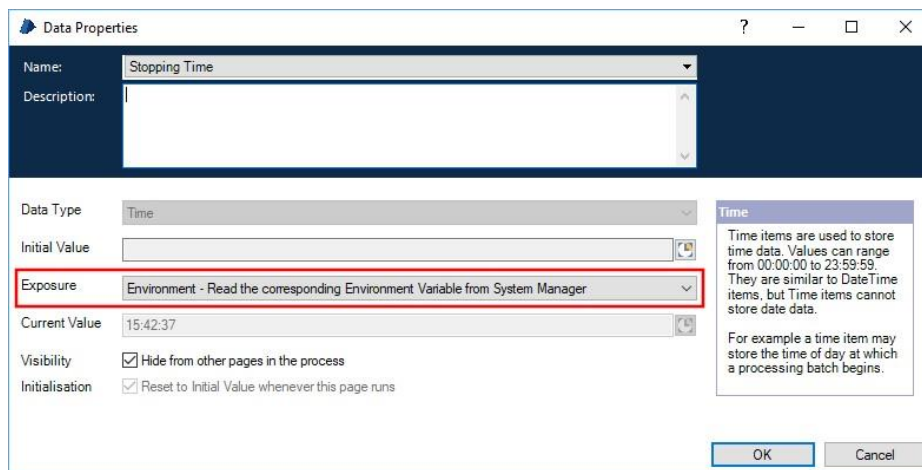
Data Properties

?

Name: Stopping Time

Description:

Data Type Time

Initial Value

Exposure Environment - Read the corresponding Environment Variable from System Manager

Current Value 15:42:37

Visibility Hide from other pages in the process

Initialisation Reset to Initial Value whenever this page runs

Time

Time items are used to store time data. Values can range from 00:00:00 to 23:59:59. They are similar to DateTime items, but Time items cannot store date data.

For example a time item may store the time of day at which a processing batch begins.

OK Cancel